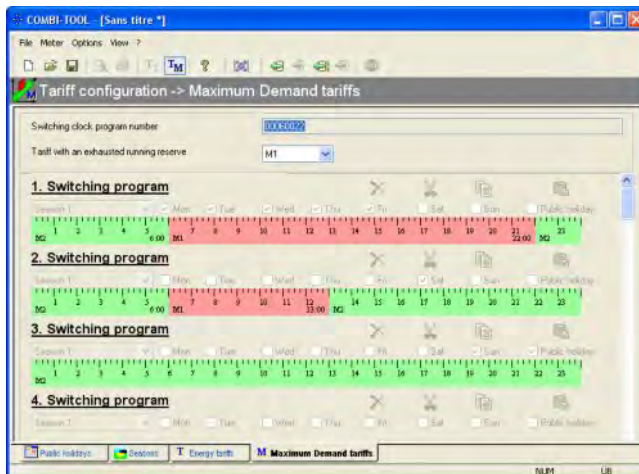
COMBI-TOOL - [Sans titre *]

File Meter Options View ?

Tariff configuration -> Maximum Demand tariffs

Switching clock program number 00060022

Tariff with an exhausted running reserve M1

1. Switching program

Season 1 Mon Tue Wed Thu Fri Sat Sun Public holiday

M2 1 2 3 4 5 6:00 M1 7 8 9 10 11 12 13 14 15 16 17 18 19 20 21 22:00 M2 23

2. Switching program

Season 1 Mon Tue Wed Thu Fri Sat Sun Public holiday

M2 1 2 3 4 5 6:00 M1 7 8 9 10 11 12 13:00 M2 14 15 16 17 18 19 20 21 22 23

3. Switching program

Season 1 Mon Tue Wed Thu Fri Sat Sun Public holiday

M2 1 2 3 4 5 6 7 8 9 10 11 12 13 14 15 16 17 18 19 20 21 22 23

4. Switching program

Season 1 Mon Tue Wed Thu Fri Sat Sun Public holiday

Public holidays Seasons T Energy tariffs M Maximum Demand tariffs

NUM UB